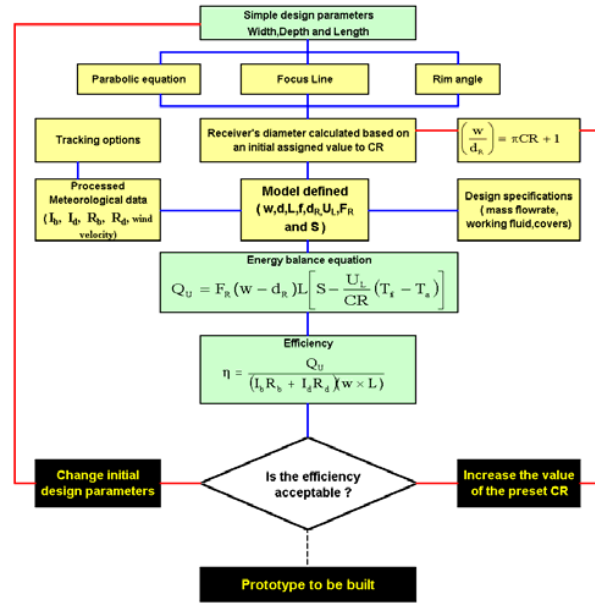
Simple design parameters
Width,Depth and Length

Parabolic equation

Focus Line

Rim angle

Tracking options

Receiver's diameter calculated based on an initial assigned value to CR

$\left(\frac{w}{d_R}\right) = \pi CR + 1$

Processed Meteorological data
( $I_b$, $I_d$, $R_b$, $R_d$, wind velocity)

Model defined
( w,d,L,f,$d_R$,$U_L$,$F_R$ and S )

Design specifications
( mass flowrate, working fluid,covers)

Energy balance equation

$Q_U = F_R(w - d_R)L\left[S - \frac{U_L}{CR}(T_f - T_a)\right]$

Efficiency

$\eta = \frac{Q_U}{(I_b R_b + I_d R_d)(w \times L)}$

Change initial design parameters

Is the efficiency acceptable ?

Increase the value of the preset CR

Prototype to be built